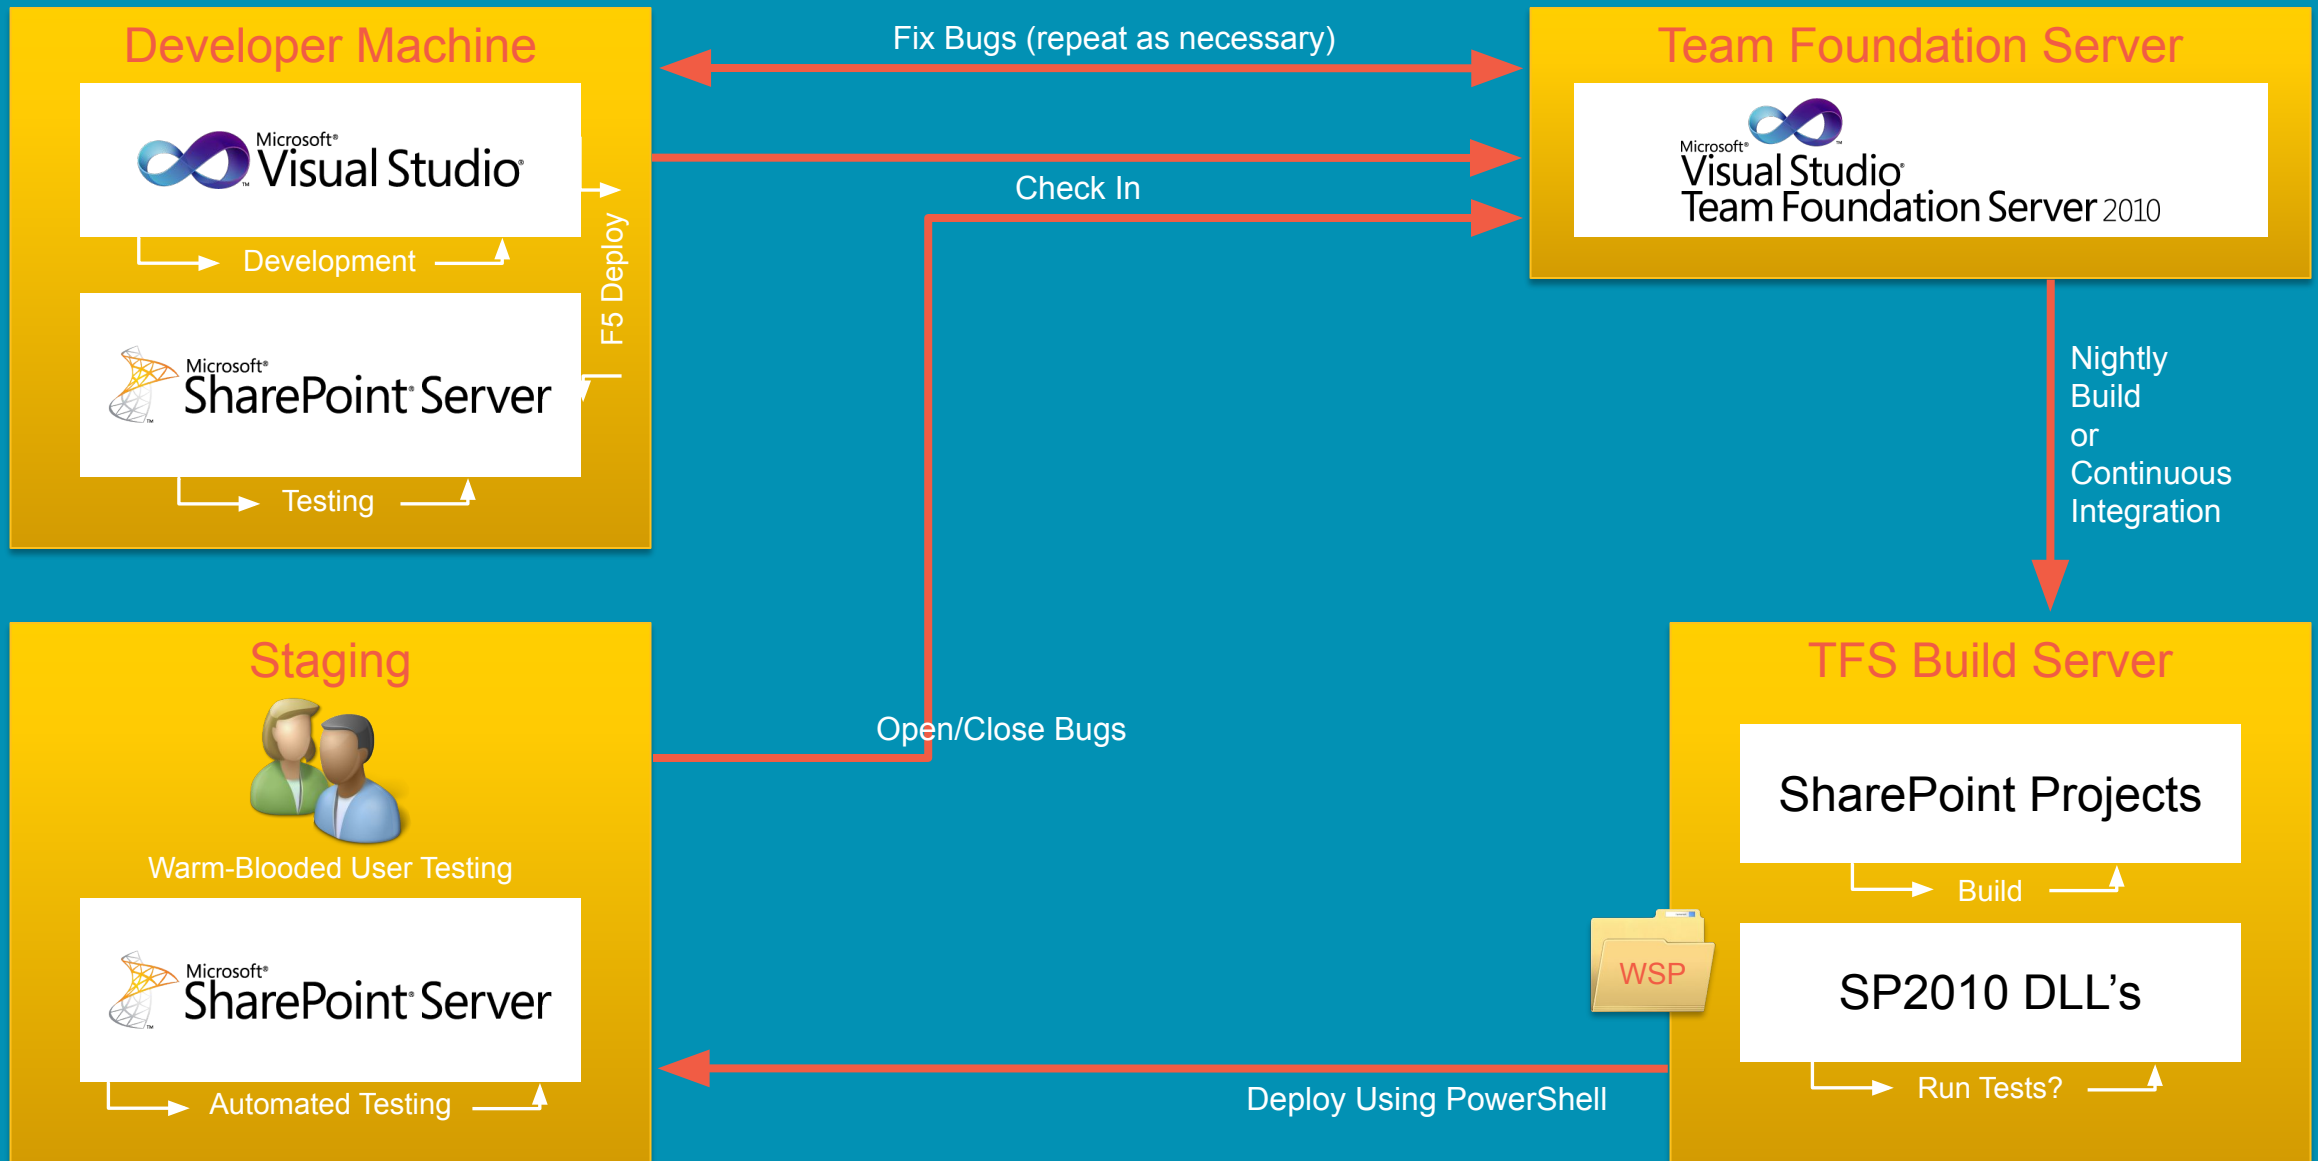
Developer Machine

Microsoft® Visual Studio®

Development

F5 Deploy

Microsoft® SharePoint® Server

Testing

Fix Bugs (repeat as necessary)

Check In

Team Foundation Server

Microsoft® Visual Studio® Team Foundation Server 2010

Nightly Build or Continuous Integration

Staging

Warm-Blooded User Testing

Microsoft® SharePoint® Server

Automated Testing

Open/Close Bugs

TFS Build Server

SharePoint Projects

Build

WSP

SP2010 DLL's

Run Tests?

Deploy Using PowerShell